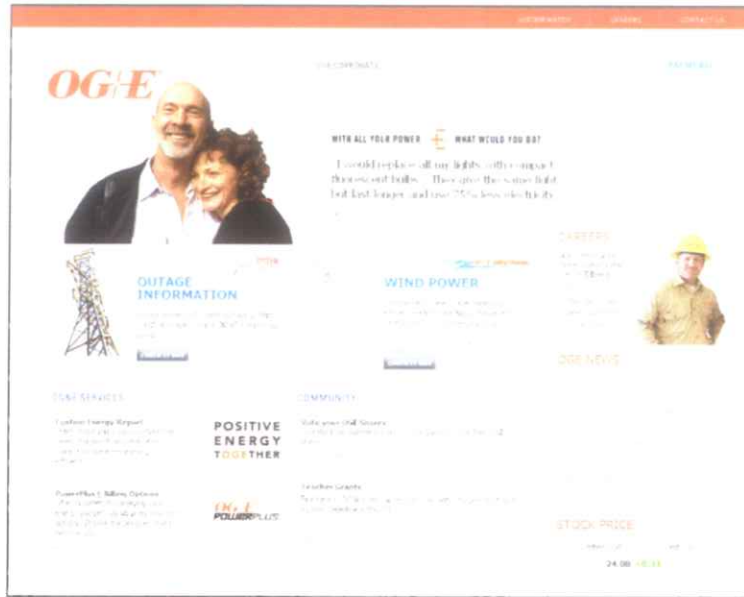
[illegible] CAREERS CONTACT US

OG+E

OGE CORPORATE

PAYMENT

WITH ALL YOUR POWER WHAT WOULD YOU DO?

I would replace all my lights with compact fluorescent bulbs. They give the same light but last longer and use 75% less electricity.

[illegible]

OUTAGE INFORMATION

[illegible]

WIND POWER

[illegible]

CAREERS

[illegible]

OGE NEWS

OG&E SERVICES

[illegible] Energy Report
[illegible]

PowerPlus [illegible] Billing Options
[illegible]

POSITIVE ENERGY TOGETHER

OG+E POWERPLUS

COMMUNITY

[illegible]

Teacher Grants
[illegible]

STOCK PRICE

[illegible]

24.00 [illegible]